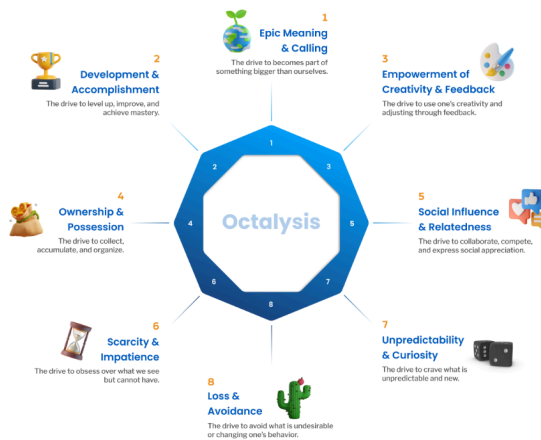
1
Epic Meaning & Calling
The drive to becomes part of something bigger than ourselves.

2
Development & Accomplishment
The drive to level up, improve, and achieve mastery.

3
Empowerment of Creativity & Feedback
The drive to use one's creativity and adjusting through feedback.

4
Ownership & Possession
The drive to collect, accumulate, and organize.

Octalysis

1
2
3
4
5
6
7
8

5
Social Influence & Relatedness
The drive to collaborate, compete, and express social appreciation.

6
Scarcity & Impatience
The drive to obsess over what we see but cannot have.

7
Unpredictability & Curiosity
The drive to crave what is unpredictable and new.

8
Loss & Avoidance
The drive to avoid what is undesirable or changing one's behavior.